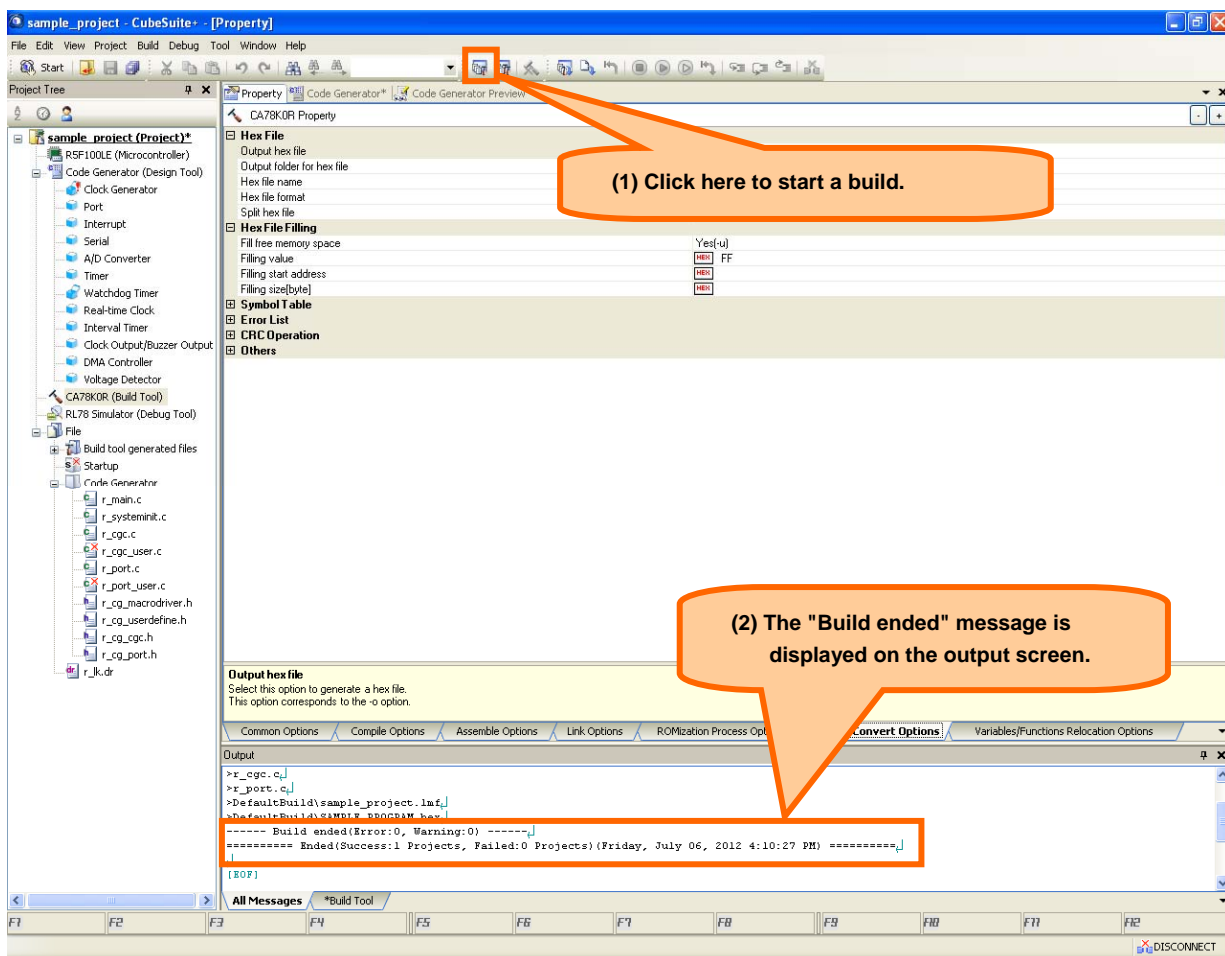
sample_project - CubeSuite+ - [Property]

File Edit View Project Build Debug Tool Window Help

Start

Project Tree

sample_project (Project)*
R5F100LE (Microcontroller)
Code Generator (Design Tool)
Clock Generator
Port
Interrupt
Serial
A/D Converter
Timer
Watchdog Timer
Real-time Clock
Interval Timer
Clock Output/Buzzer Output
DMA Controller
Voltage Detector
CA78K0R (Build Tool)
RL78 Simulator (Debug Tool)
File
Build tool generated files
Startup
Code Generator
r_main.c
r_systeminit.c
r_cgc.c
r_cgc_user.c
r_port.c
r_port_user.c
r_cg_macrodriver.h
r_cg_userdefine.h
r_cg_cgc.h
r_cg_port.h
r_lk.dr

Property | Code Generator* | Code Generator Preview

CA78K0R Property

Hex File
Output hex file
Output folder for hex file
Hex file name
Hex file format
Split hex file
Hex File Filling
Fill free memory space | Yes(-u)
Filling value | HEX FF
Filling start address | HEX
Filling size[byte] | HEX
Symbol Table
Error List
CRC Operation
Others

(1) Click here to start a build.

(2) The "Build ended" message is displayed on the output screen.

Output hex file
Select this option to generate a hex file.
This option corresponds to the -o option.

Common Options | Compile Options | Assemble Options | Link Options | ROMization Process Opt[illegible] | Convert Options | Variables/Functions Relocation Options

Output
>r_cgc.c
>r_port.c
>DefaultBuild\sample_project.lmf
>DefaultBuild\SAMPLE_PROGRAM.hex
------ Build ended(Error:0, Warning:0) ------
========== Ended(Success:1 Projects, Failed:0 Projects)(Friday, July 06, 2012 4:10:27 PM) ==========
[EOF]

All Messages | *Build Tool

F1 F2 F3 F4 F5 F6 F7 F8 F9 F10 F11 F12

DISCONNECT